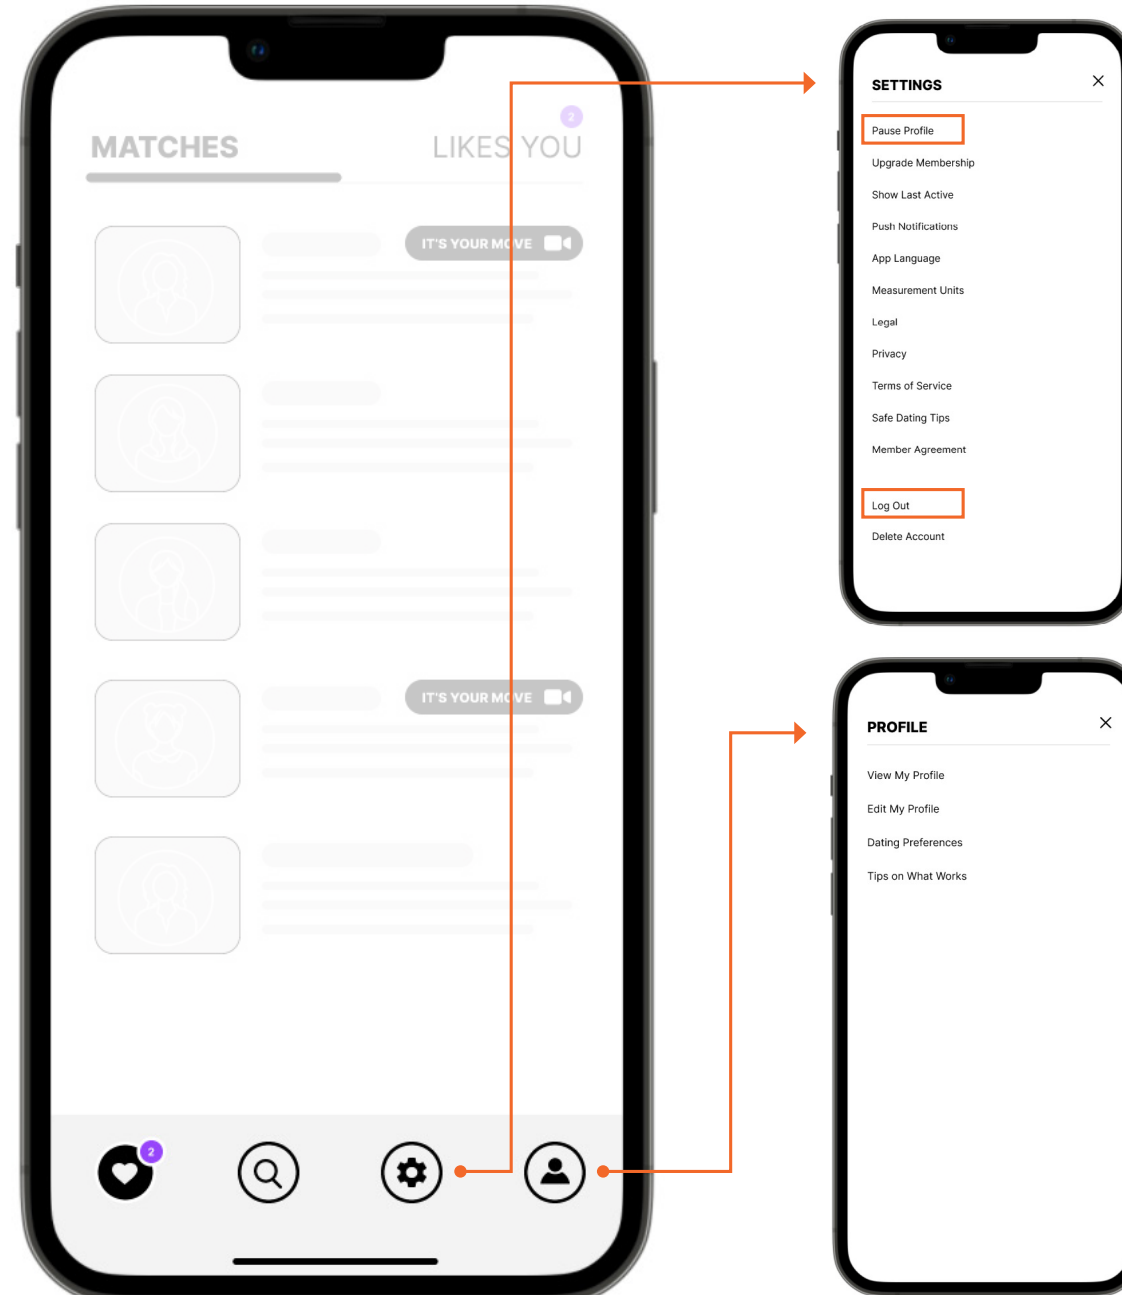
MATCHES

2

LIKES YOU

IT'S YOUR MOVE

IT'S YOUR MOVE

2

SETTINGS

Pause Profile

Upgrade Membership

Show Last Active

Push Notifications

App Language

Measurement Units

Legal

Privacy

Terms of Service

Safe Dating Tips

Member Agreement

Log Out

Delete Account

PROFILE

View My Profile

Edit My Profile

Dating Preferences

Tips on What Works